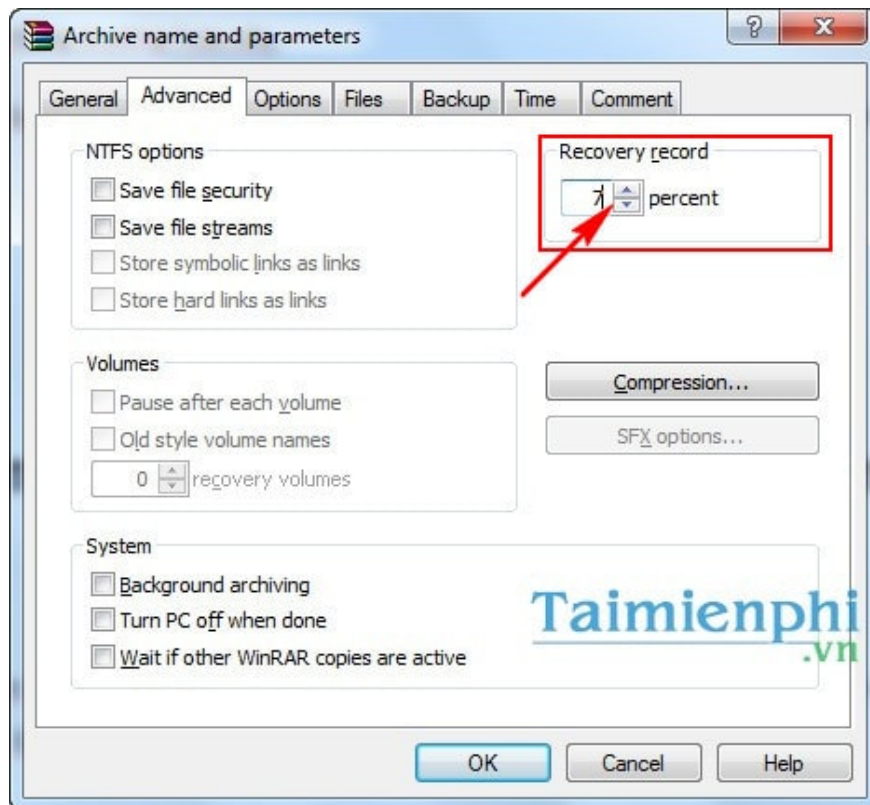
Archive name and parameters

?

X

General
Advanced
Options
Files
Backup
Time
Comment

NTFS options

Save file security

Save file streams

Store symbolic links as links

Store hard links as links

Recovery record

7 percent

Volumes

Pause after each volume

Old style volume names

0 recovery volumes

Compression...

SFX options...

System

Background archiving

Turn PC off when done

Wait if other WinRAR copies are active

Taimienphi
.vn

OK
Cancel
Help